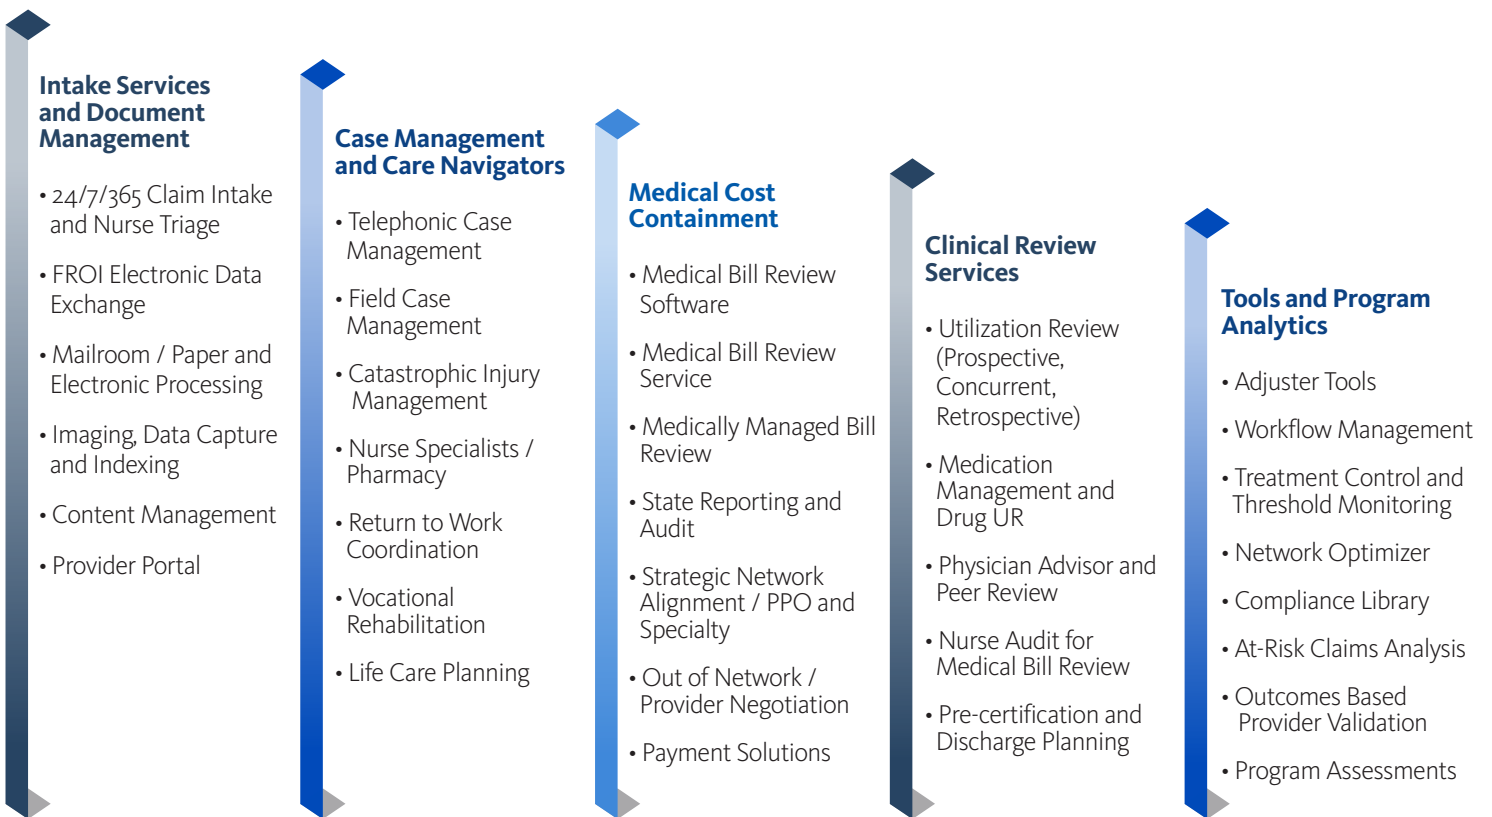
Intake Services and Document Management

• 24/7/365 Claim Intake and Nurse Triage
• FROI Electronic Data Exchange
• Mailroom / Paper and Electronic Processing
• Imaging, Data Capture and Indexing
• Content Management
• Provider Portal

Case Management and Care Navigators

• Telephonic Case Management
• Field Case Management
• Catastrophic Injury Management
• Nurse Specialists / Pharmacy
• Return to Work Coordination
• Vocational Rehabilitation
• Life Care Planning

Medical Cost Containment

• Medical Bill Review Software
• Medical Bill Review Service
• Medically Managed Bill Review
• State Reporting and Audit
• Strategic Network Alignment / PPO and Specialty
• Out of Network / Provider Negotiation
• Payment Solutions

Clinical Review Services

• Utilization Review (Prospective, Concurrent, Retrospective)
• Medication Management and Drug UR
• Physician Advisor and Peer Review
• Nurse Audit for Medical Bill Review
• Pre-certification and Discharge Planning

Tools and Program Analytics

• Adjuster Tools
• Workflow Management
• Treatment Control and Threshold Monitoring
• Network Optimizer
• Compliance Library
• At-Risk Claims Analysis
• Outcomes Based Provider Validation
• Program Assessments